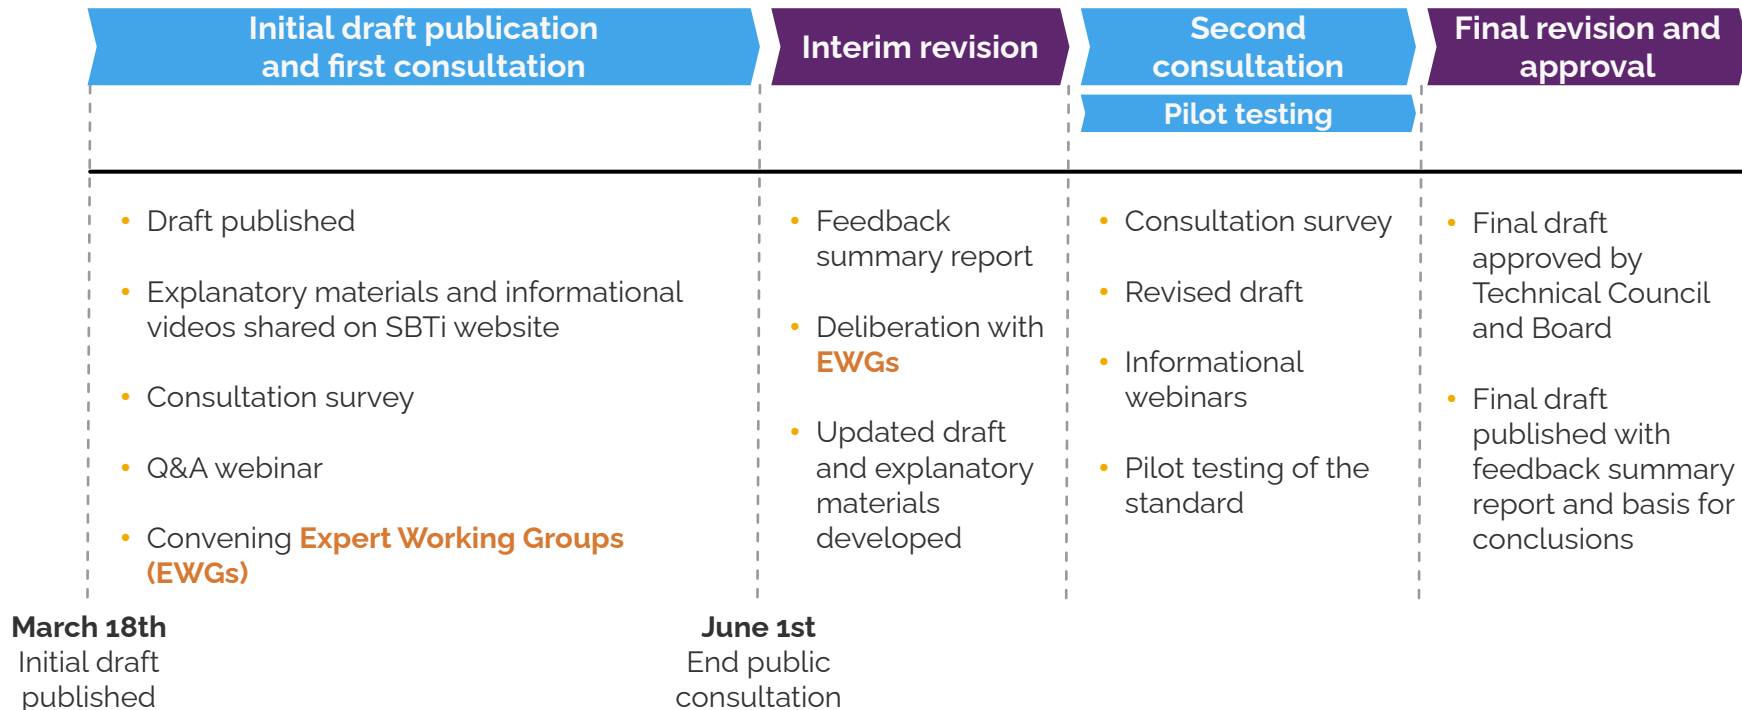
Initial draft publication and first consultation

Interim revision

Second consultation

Pilot testing

Final revision and approval

• Draft published

• Explanatory materials and informational videos shared on SBTi website

• Consultation survey

• Q&A webinar

• Convening Expert Working Groups (EWGs)

• Feedback summary report

• Deliberation with EWGs

• Updated draft and explanatory materials developed

• Consultation survey

• Revised draft

• Informational webinars

• Pilot testing of the standard

• Final draft approved by Technical Council and Board

• Final draft published with feedback summary report and basis for conclusions

March 18th
Initial draft published

June 1st
End public consultation